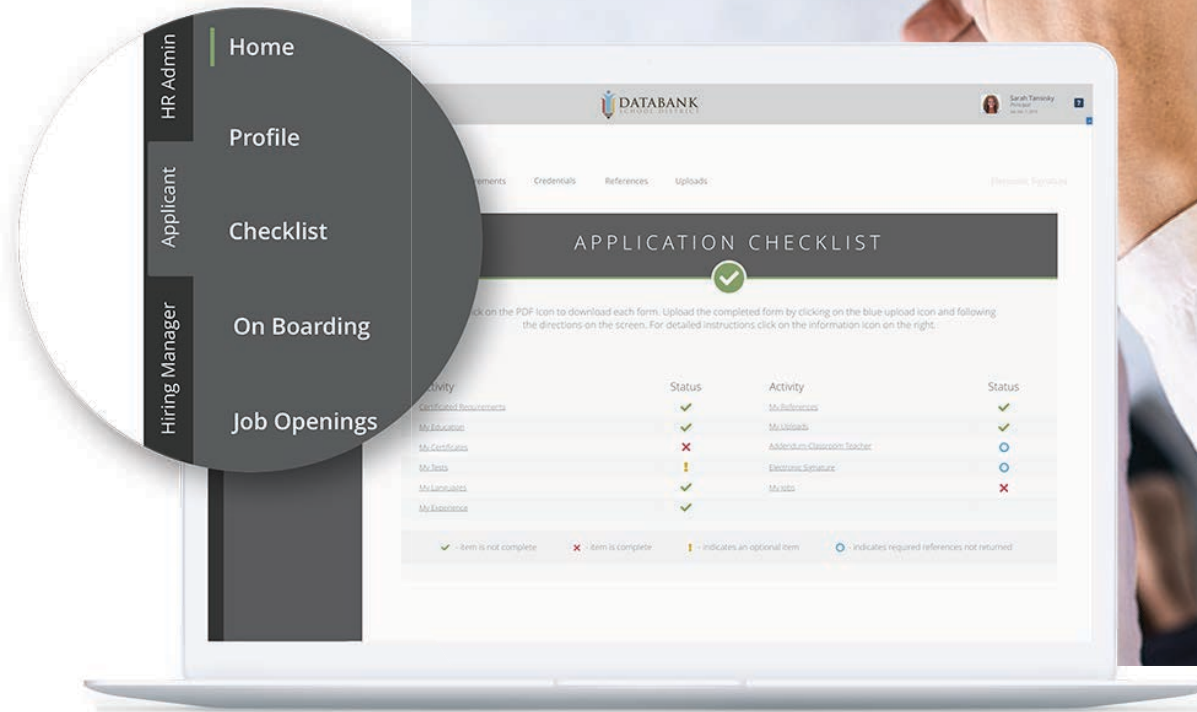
HR Admin
Applicant
Hiring Manager

Home
Profile
Checklist
On Boarding
Job Openings

DATABANK
SCHOOL DISTRICT

Sarah Tarnisky
Principal
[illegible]

?

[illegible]ements Credentials References Uploads

Electronic Signature

APPLICATION CHECKLIST

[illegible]ck on the PDF icon to download each form. Upload the completed form by clicking on the blue upload icon and following the directions on the screen. For detailed instructions click on the information icon on the right.

| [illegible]ctivity | Status | Activity | Status |
|---|---|---|---|
| Certificated Requirements | ✓ | My References | ✓ |
| My Education | ✓ | My Uploads | ✓ |
| My Certificates | ✗ | Addendum-Classroom Teacher | ○ |
| My Tests | ! | Electronic Signature | ○ |
| My Languages | ✓ | My Jobs | ✗ |
| My Experience | ✓ | | |

✓ - item is not complete ✗ - item is complete ! - indicates an optional item ○ - indicates required references not returned